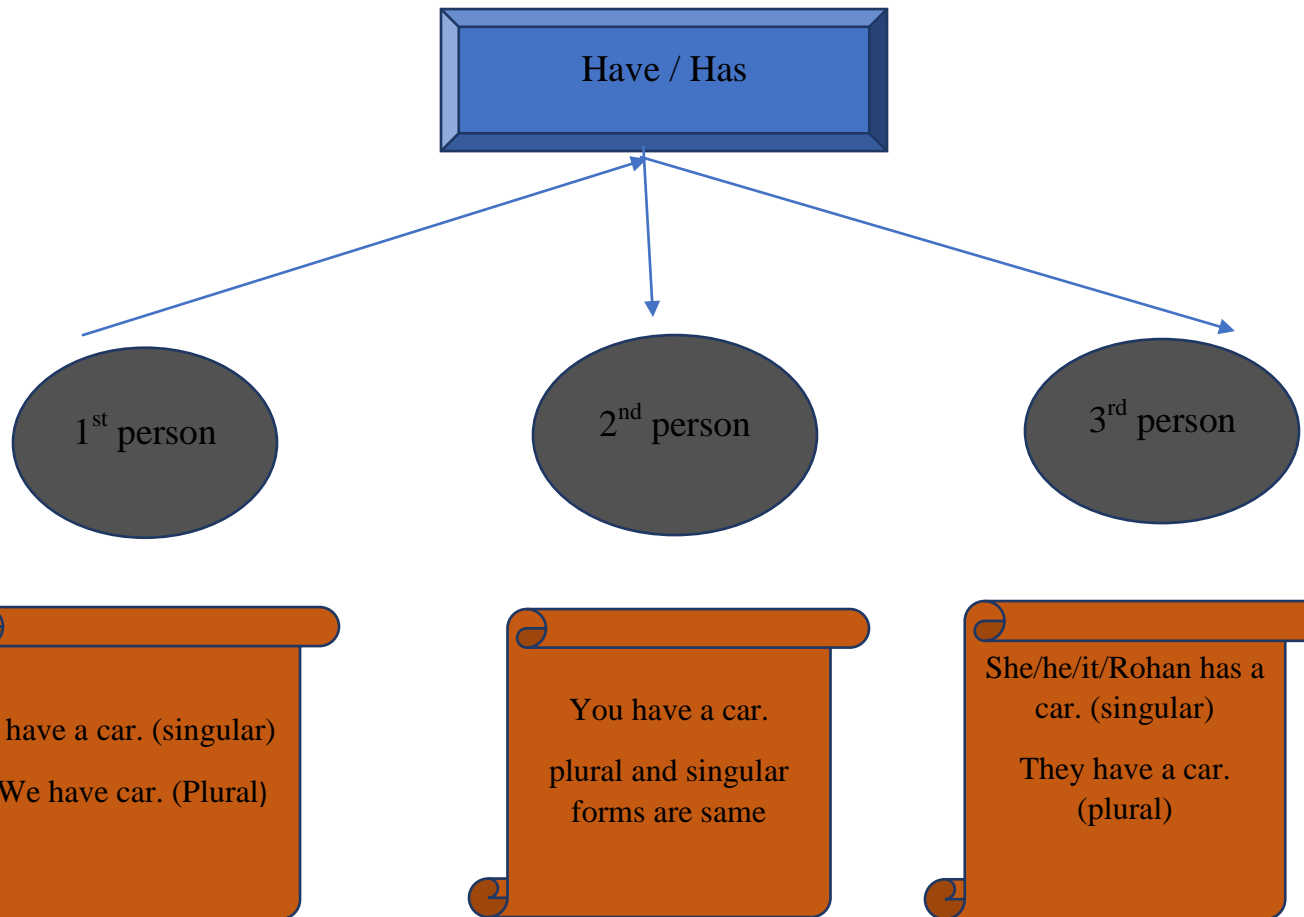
Have / Has

1$^{st}$ person

2$^{nd}$ person

3$^{rd}$ person

have a car. (singular)

We have car. (Plural)

You have a car.

plural and singular forms are same

She/he/it/Rohan has a car. (singular)

They have a car. (plural)